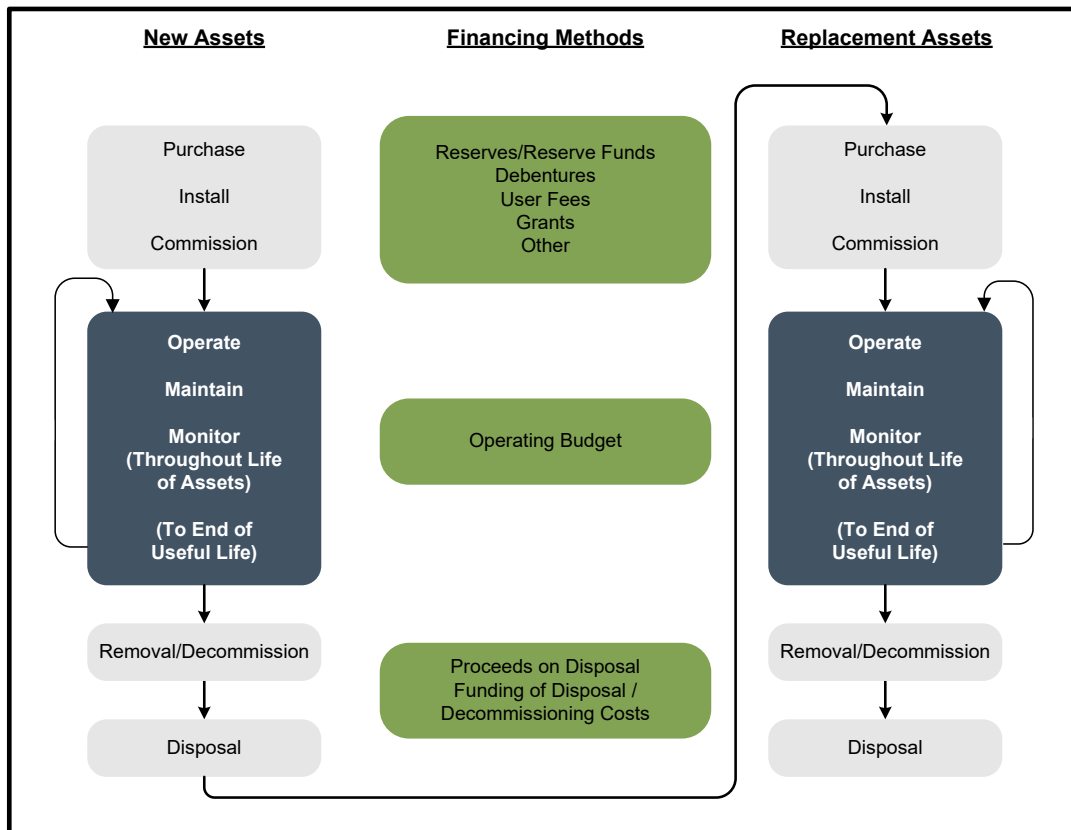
New Assets

Financing Methods

Replacement Assets

Purchase

Install

Commission

Reserves/Reserve Funds
Debentures
User Fees
Grants
Other

Purchase

Install

Commission

Operate

Maintain

Monitor
(Throughout Life of Assets)

(To End of Useful Life)

Operating Budget

Operate

Maintain

Monitor
(Throughout Life of Assets)

(To End of Useful Life)

Removal/Decommission

Proceeds on Disposal
Funding of Disposal / Decommissioning Costs

Removal/Decommission

Disposal

Disposal